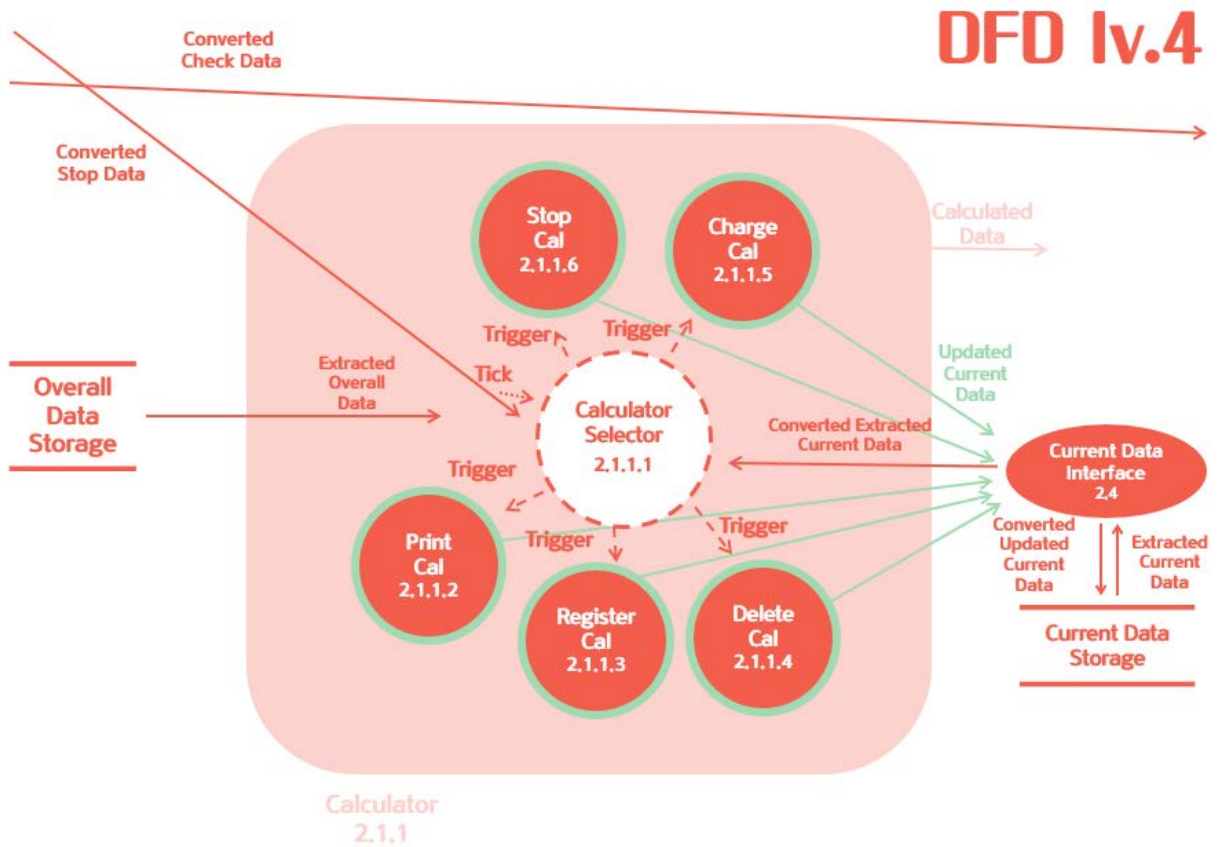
DFD lv.4

Converted Check Data

Converted Stop Data

Stop Cal 2.1.1.6

Charge Cal 2.1.1.5

Calculated Data

Trigger

Trigger

Updated Current Data

Overall Data Storage

Extracted Overall Data

Tick

Calculator Selector 2.1.1.1

Converted Extracted Current Data

Current Data Interface 2.4

Trigger

Trigger

Trigger

Print Cal 2.1.1.2

Register Cal 2.1.1.3

Delete Cal 2.1.1.4

Converted Updated Current Data

Extracted Current Data

Current Data Storage

Calculator 2.1.1